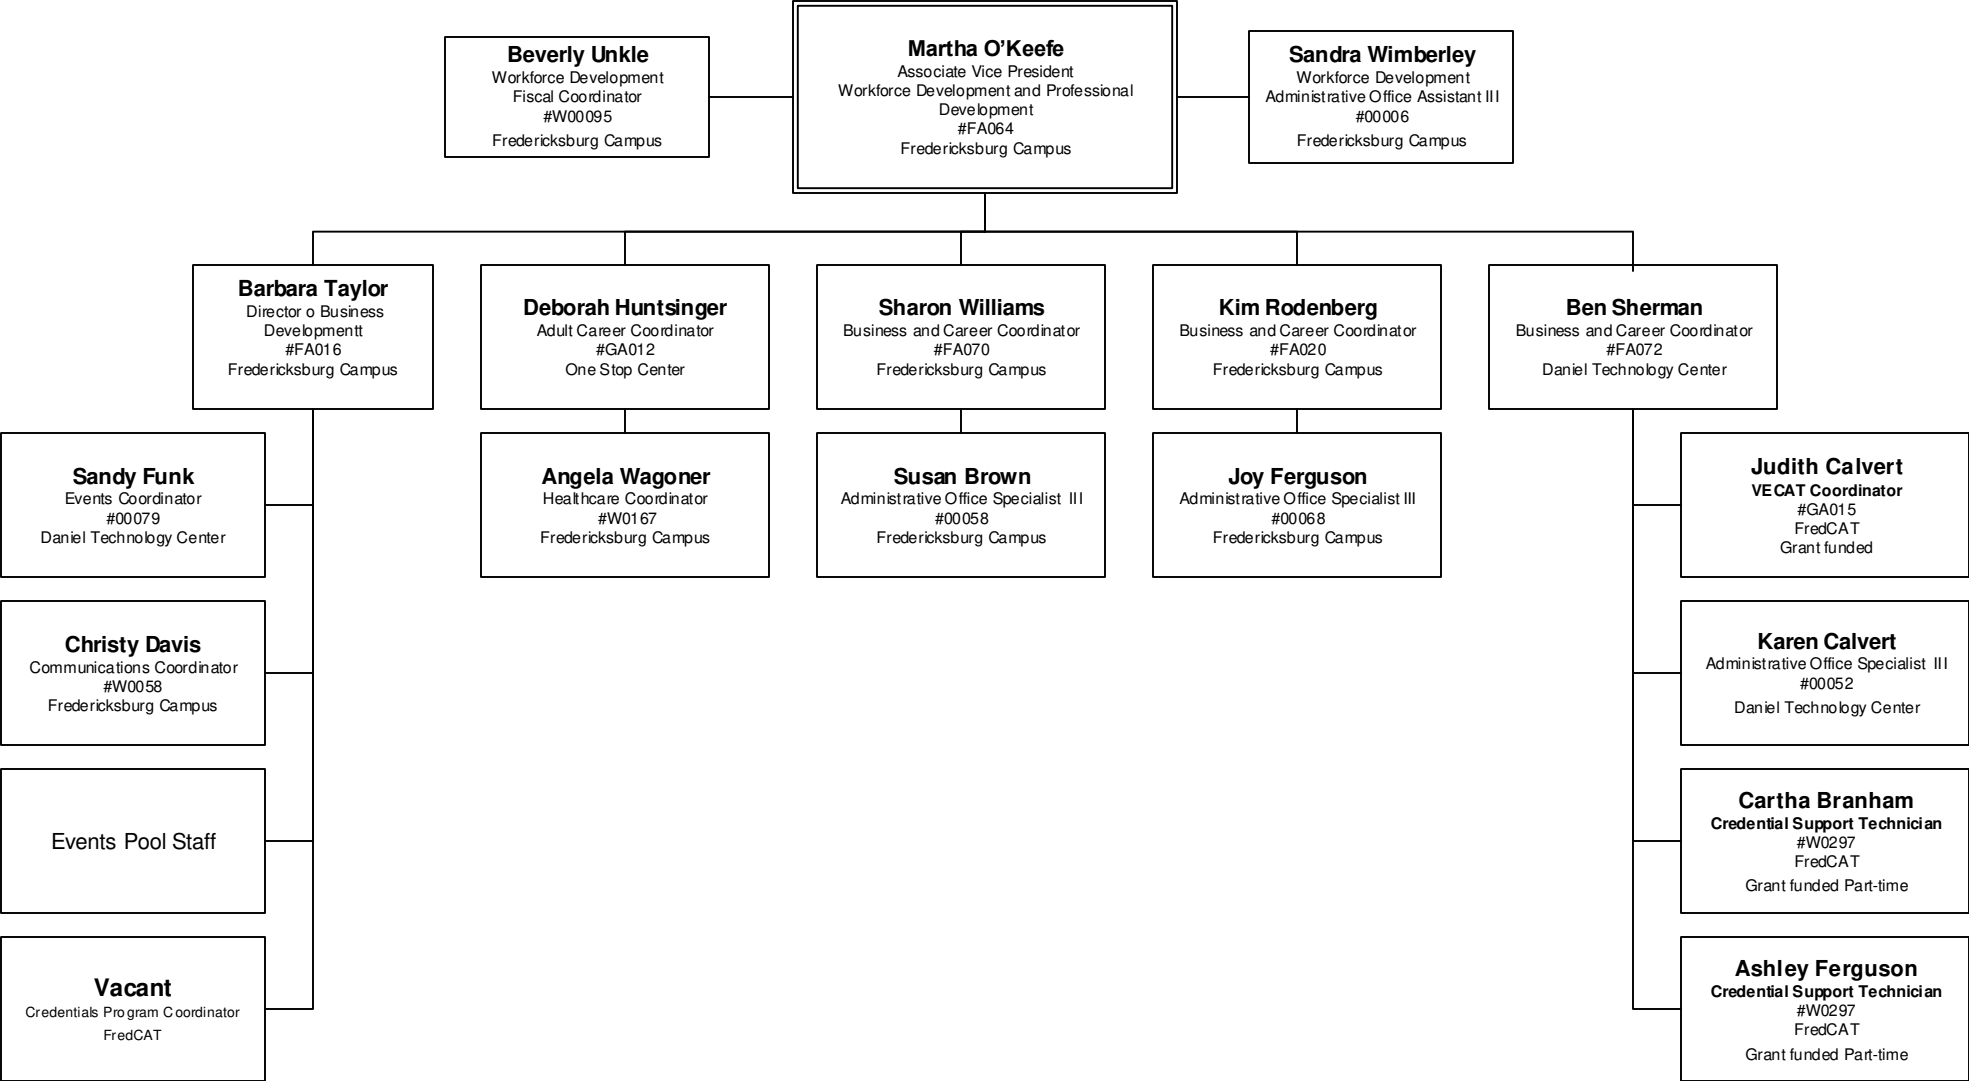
Beverly Unkle
Workforce Development
Fiscal Coordinator
#W00095
Fredericksburg Campus

Martha O'Keefe
Associate Vice President
Workforce Development and Professional Development
#FA064
Fredericksburg Campus

Sandra Wimberley
Workforce Development
Administrative Office Assistant III
#00006
Fredericksburg Campus

Barbara Taylor
Director o Business Developmentt
#FA016
Fredericksburg Campus

Deborah Huntsinger
Adult Career Coordinator
#GA012
One Stop Center

Sharon Williams
Business and Career Coordinator
#FA070
Fredericksburg Campus

Kim Rodenberg
Business and Career Coordinator
#FA020
Fredericksburg Campus

Ben Sherman
Business and Career Coordinator
#FA072
Daniel Technology Center

Sandy Funk
Events Coordinator
#00079
Daniel Technology Center

Christy Davis
Communications Coordinator
#W0058
Fredericksburg Campus

Events Pool Staff

Vacant
Credentials Program Coordinator
FredCAT

Angela Wagoner
Healthcare Coordinator
#W0167
Fredericksburg Campus

Susan Brown
Administrative Office Specialist III
#00058
Fredericksburg Campus

Joy Ferguson
Administrative Office Specialist III
#00068
Fredericksburg Campus

Judith Calvert
VECAT Coordinator
#GA015
FredCAT
Grant funded

Karen Calvert
Administrative Office Specialist III
#00052
Daniel Technology Center

Cartha Branham
Credential Support Technician
#W0297
FredCAT
Grant funded Part-time

Ashley Ferguson
Credential Support Technician
#W0297
FredCAT
Grant funded Part-time